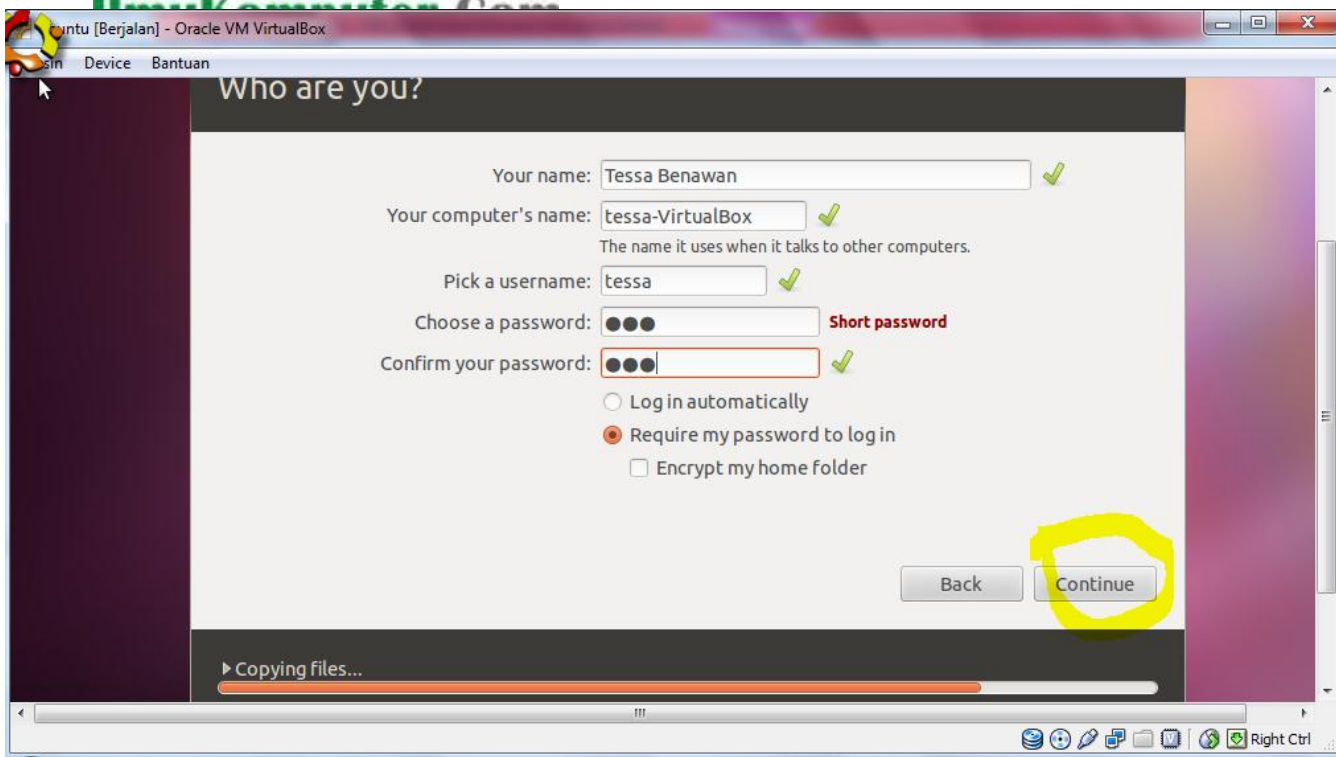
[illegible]untu [Berjalan] - Oracle VM VirtualBox

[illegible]sin Device Bantuan

Who are you?

Your name: Tessa Benawan

Your computer's name: tessa-VirtualBox

The name it uses when it talks to other computers.

Pick a username: tessa

Choose a password: ●●● Short password

Confirm your password: ●●●

Log in automatically

Require my password to log in

Encrypt my home folder

Back

Continue

▸ Copying files...

Right Ctrl